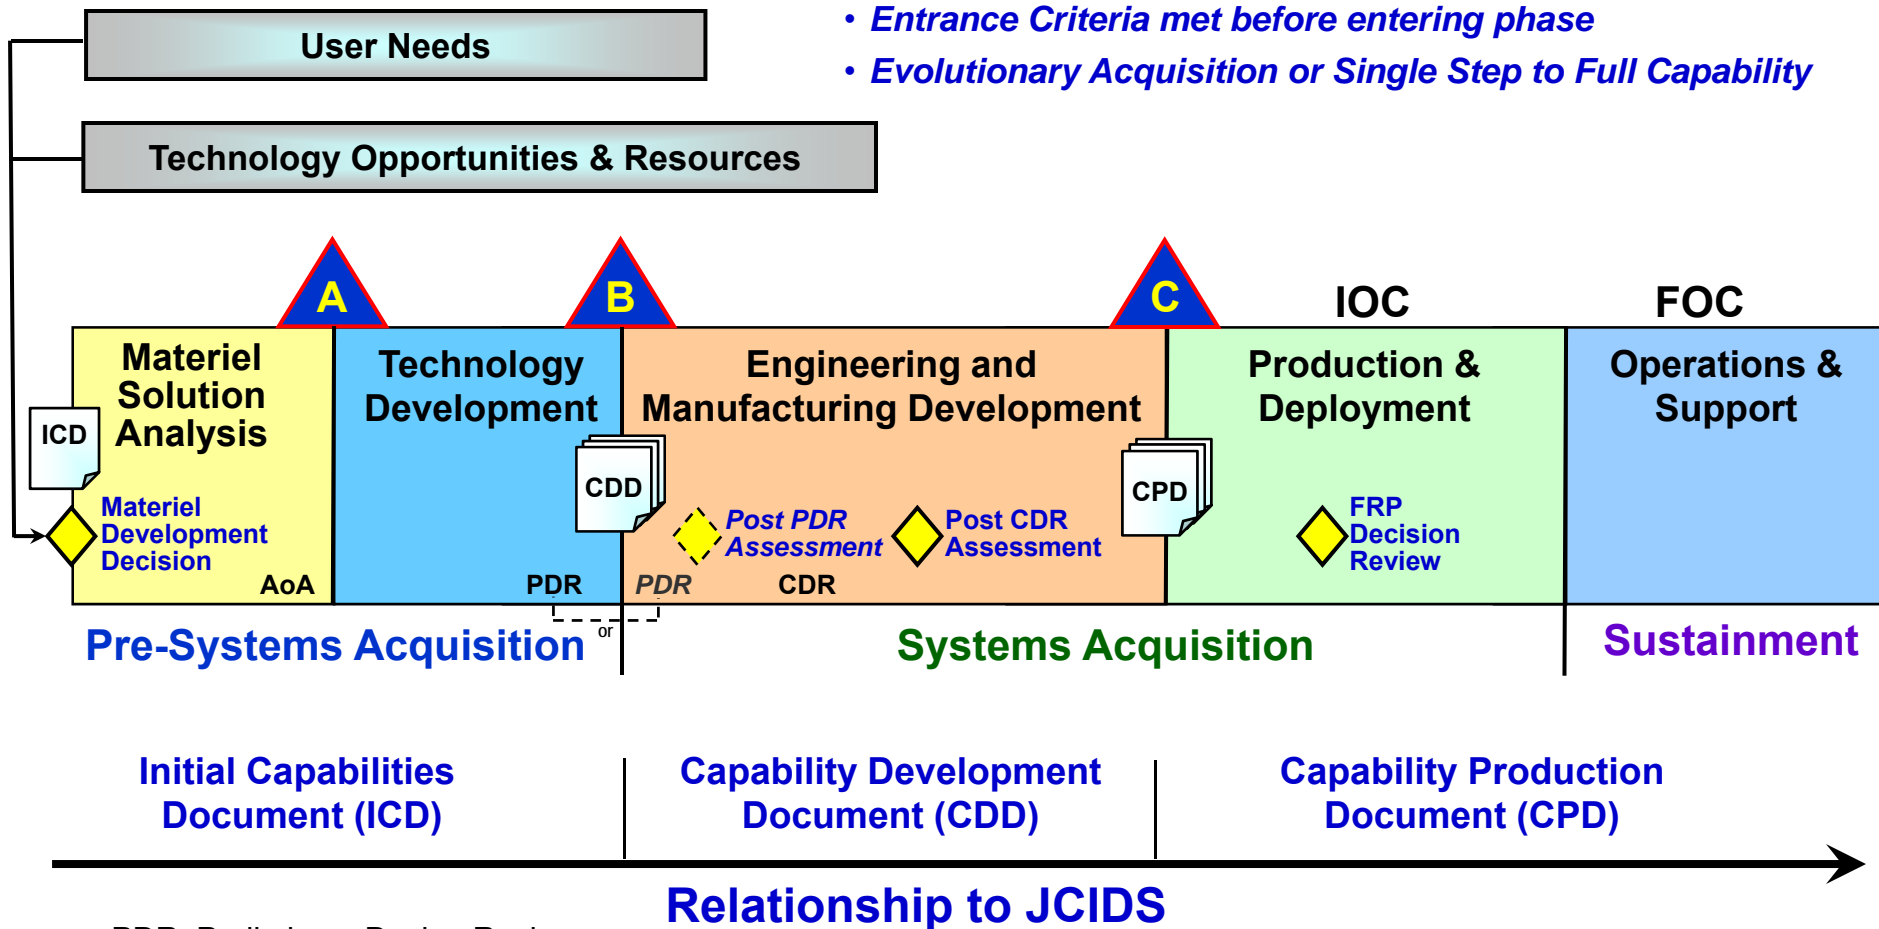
User Needs

Technology Opportunities & Resources

• Entrance Criteria met before entering phase
• Evolutionary Acquisition or Single Step to Full Capability

A
B
C
IOC
FOC

Materiel Solution Analysis

ICD

Materiel Development Decision

AoA

Technology Development

CDD

PDR

Engineering and Manufacturing Development

Post PDR Assessment

Post CDR Assessment

PDR

CDR

CPD

Production & Deployment

FRP Decision Review

Operations & Support

or

Pre-Systems Acquisition

Systems Acquisition

Sustainment

Initial Capabilities Document (ICD)

Capability Development Document (CDD)

Capability Production Document (CPD)

Relationship to JCIDS

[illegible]